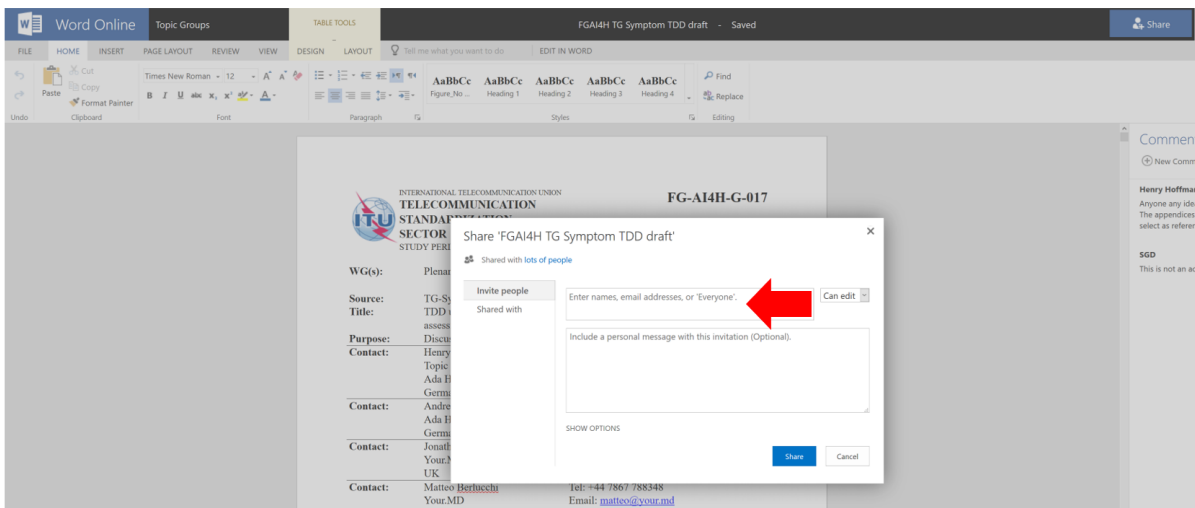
Word Online Topic Groups TABLE TOOLS FGAI4H TG Symptom TDD draft - Saved Share

FILE HOME INSERT PAGE LAYOUT REVIEW VIEW DESIGN LAYOUT Tell me what you want to do EDIT IN WORD

Cut Copy Paste Format Painter Times New Roman 12 AaBbCc Figure_No... AaBbCc Heading 1 AaBbCc Heading 2 AaBbCc Heading 3 AaBbCc Heading 4 Find Replace

Undo Clipboard Font Paragraph Styles Editing

INTERNATIONAL TELECOMMUNICATION UNION
TELECOMMUNICATION
STANDARDIZATION
SECTOR
STUDY PERI

FG-AI4H-G-017

WG(s): Plenar

Source: TG-Sy
Title: TDD
assess
Purpose: Discus
Contact: Henry
Topic
Ada H
Germ
Contact: Andre
Ada H
Germ
Contact: Jonath
Your.M
UK
Contact: Matteo Berlucchi Tel: +44 7867 788348
Your.MD Email: matteo@your.md

Share 'FGAI4H TG Symptom TDD draft'

Shared with lots of people

Invite people
Shared with

Enter names, email addresses, or 'Everyone'.

Can edit

Include a personal message with this invitation (Optional).

SHOW OPTIONS

Share Cancel

Commen
New Comm

Henry Hoffman
Anyone any ide
The appendices
select as referen

SGD
This is not an ac